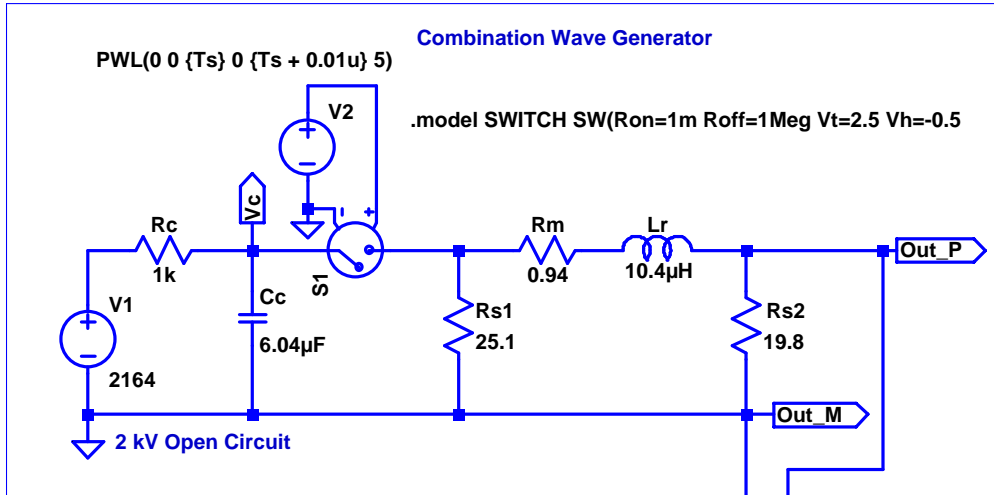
Combination Wave Generator

PWL(0 0 {Ts} 0 {Ts + 0.01u} 5)

V2

.model SWITCH SW(Ron=1m Roff=1Meg Vt=2.5 Vh=-0.5

Vc

Rc
1k

S1

Rm
0.94

Lr
10.4µH

Out_P

V1
2164

Cc
6.04µF

Rs1
25.1

Rs2
19.8

Out_M

2 kV Open Circuit